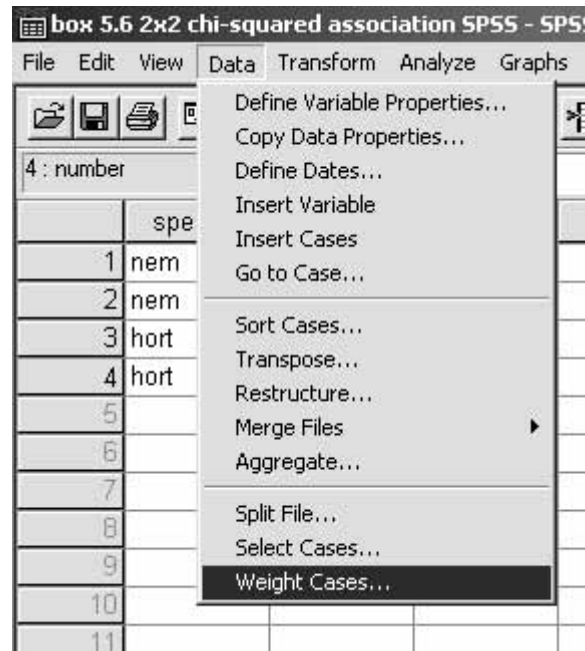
box 5.6 2x2 chi-squared association SPSS - SPS

File Edit View Data Transform Analyze Graphs

4 : number

spe

1 nem
2 nem
3 hort
4 hort
5
6
7
8
9
10
11

Define Variable Properties...
Copy Data Properties...
Define Dates...
Insert Variable
Insert Cases
Go to Case...

Sort Cases...
Transpose...
Restructure...
Merge Files
Aggregate...

Split File...
Select Cases...
Weight Cases...